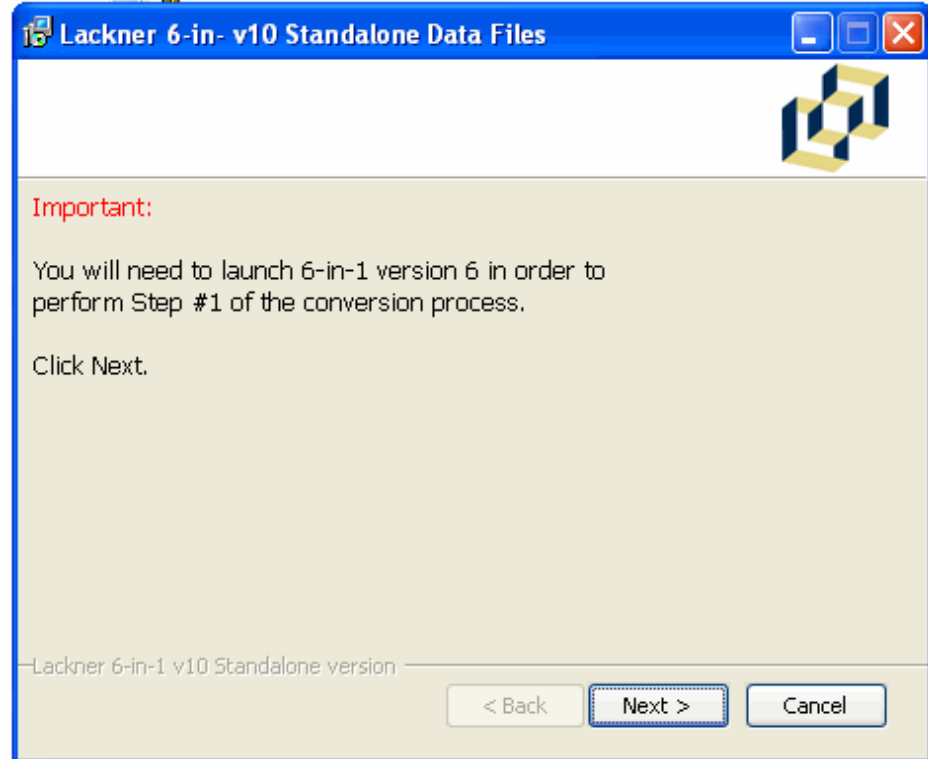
Lackner 6-in- v10 Standalone Data Files

Important:

You will need to launch 6-in-1 version 6 in order to perform Step #1 of the conversion process.

Click Next.

Lackner 6-in-1 v10 Standalone version

< Back
Next >
Cancel